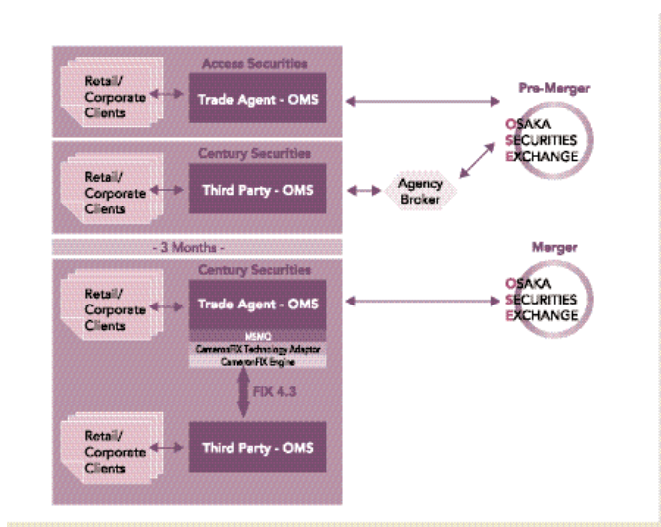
Access Securities

Retail/ Corporate Clients

Trade Agent - OMS

Pre-Merger

OSAKA SECURITIES EXCHANGE

Century Securities

Retail/ Corporate Clients

Third Party - OMS

Agency Broker

- 3 Months -

Merger

Century Securities

Retail/ Corporate Clients

Trade Agent - OMS

MSMQ

CameronFIX Technology Adaptor

CameronFIX Engine

OSAKA SECURITIES EXCHANGE

FIX 4.3

Retail/ Corporate Clients

Third Party - OMS